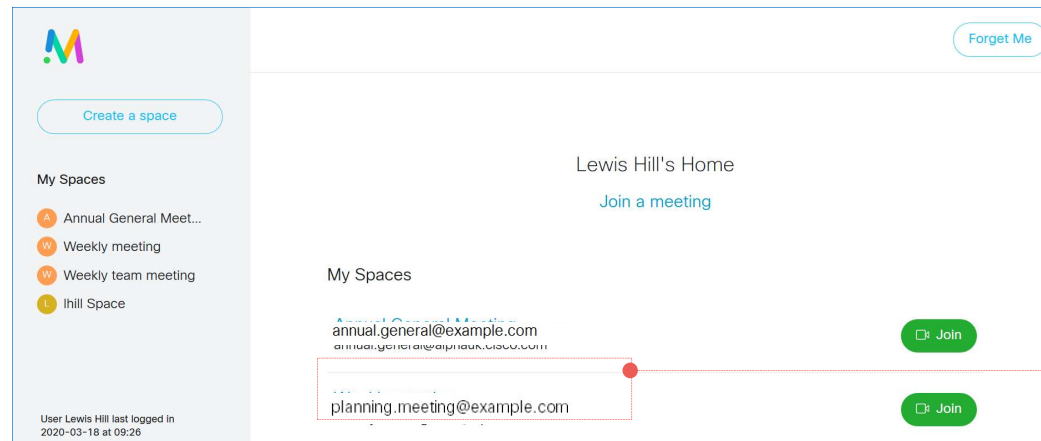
Create a space

My Spaces

A Annual General Meet...

W Weekly meeting

W Weekly team meeting

L lhill Space

User Lewis Hill last logged in 2020-03-18 at 09:26

Forget Me

Lewis Hill's Home

Join a meeting

My Spaces

Annual General Meeting

annual.general@example.com

annual.general@alphauk.cisco.com

Join

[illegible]

planning.meeting@example.com

Join